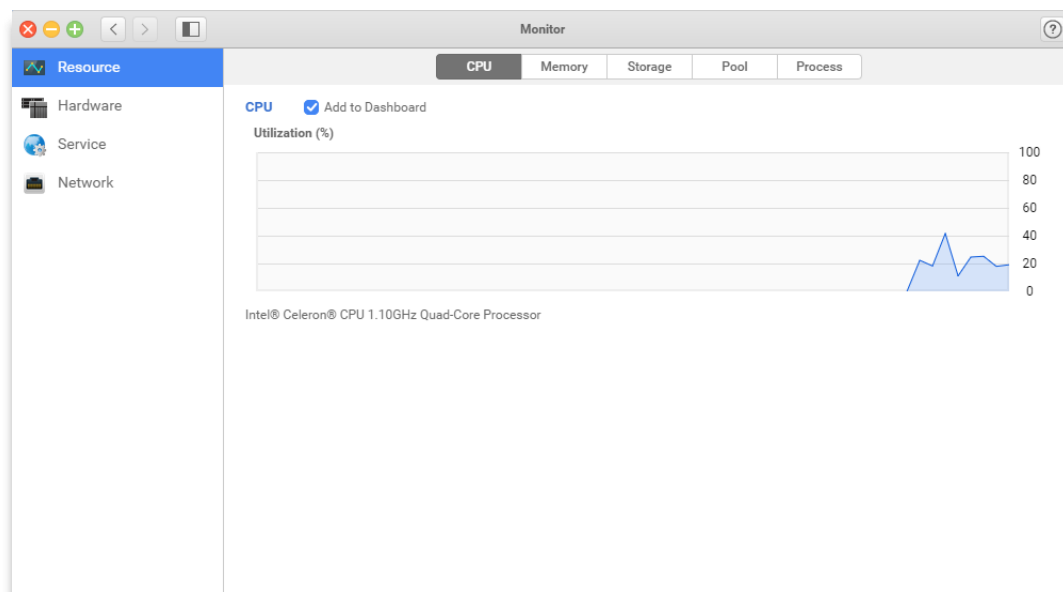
Monitor

?

Resource
Hardware
Service
Network

| CPU | Memory | Storage | Pool | Process |
|---|---|---|---|---|

CPU Add to Dashboard

Utilization (%)

100
80
60
40
20
0

Intel® Celeron® CPU 1.10GHz Quad-Core Processor